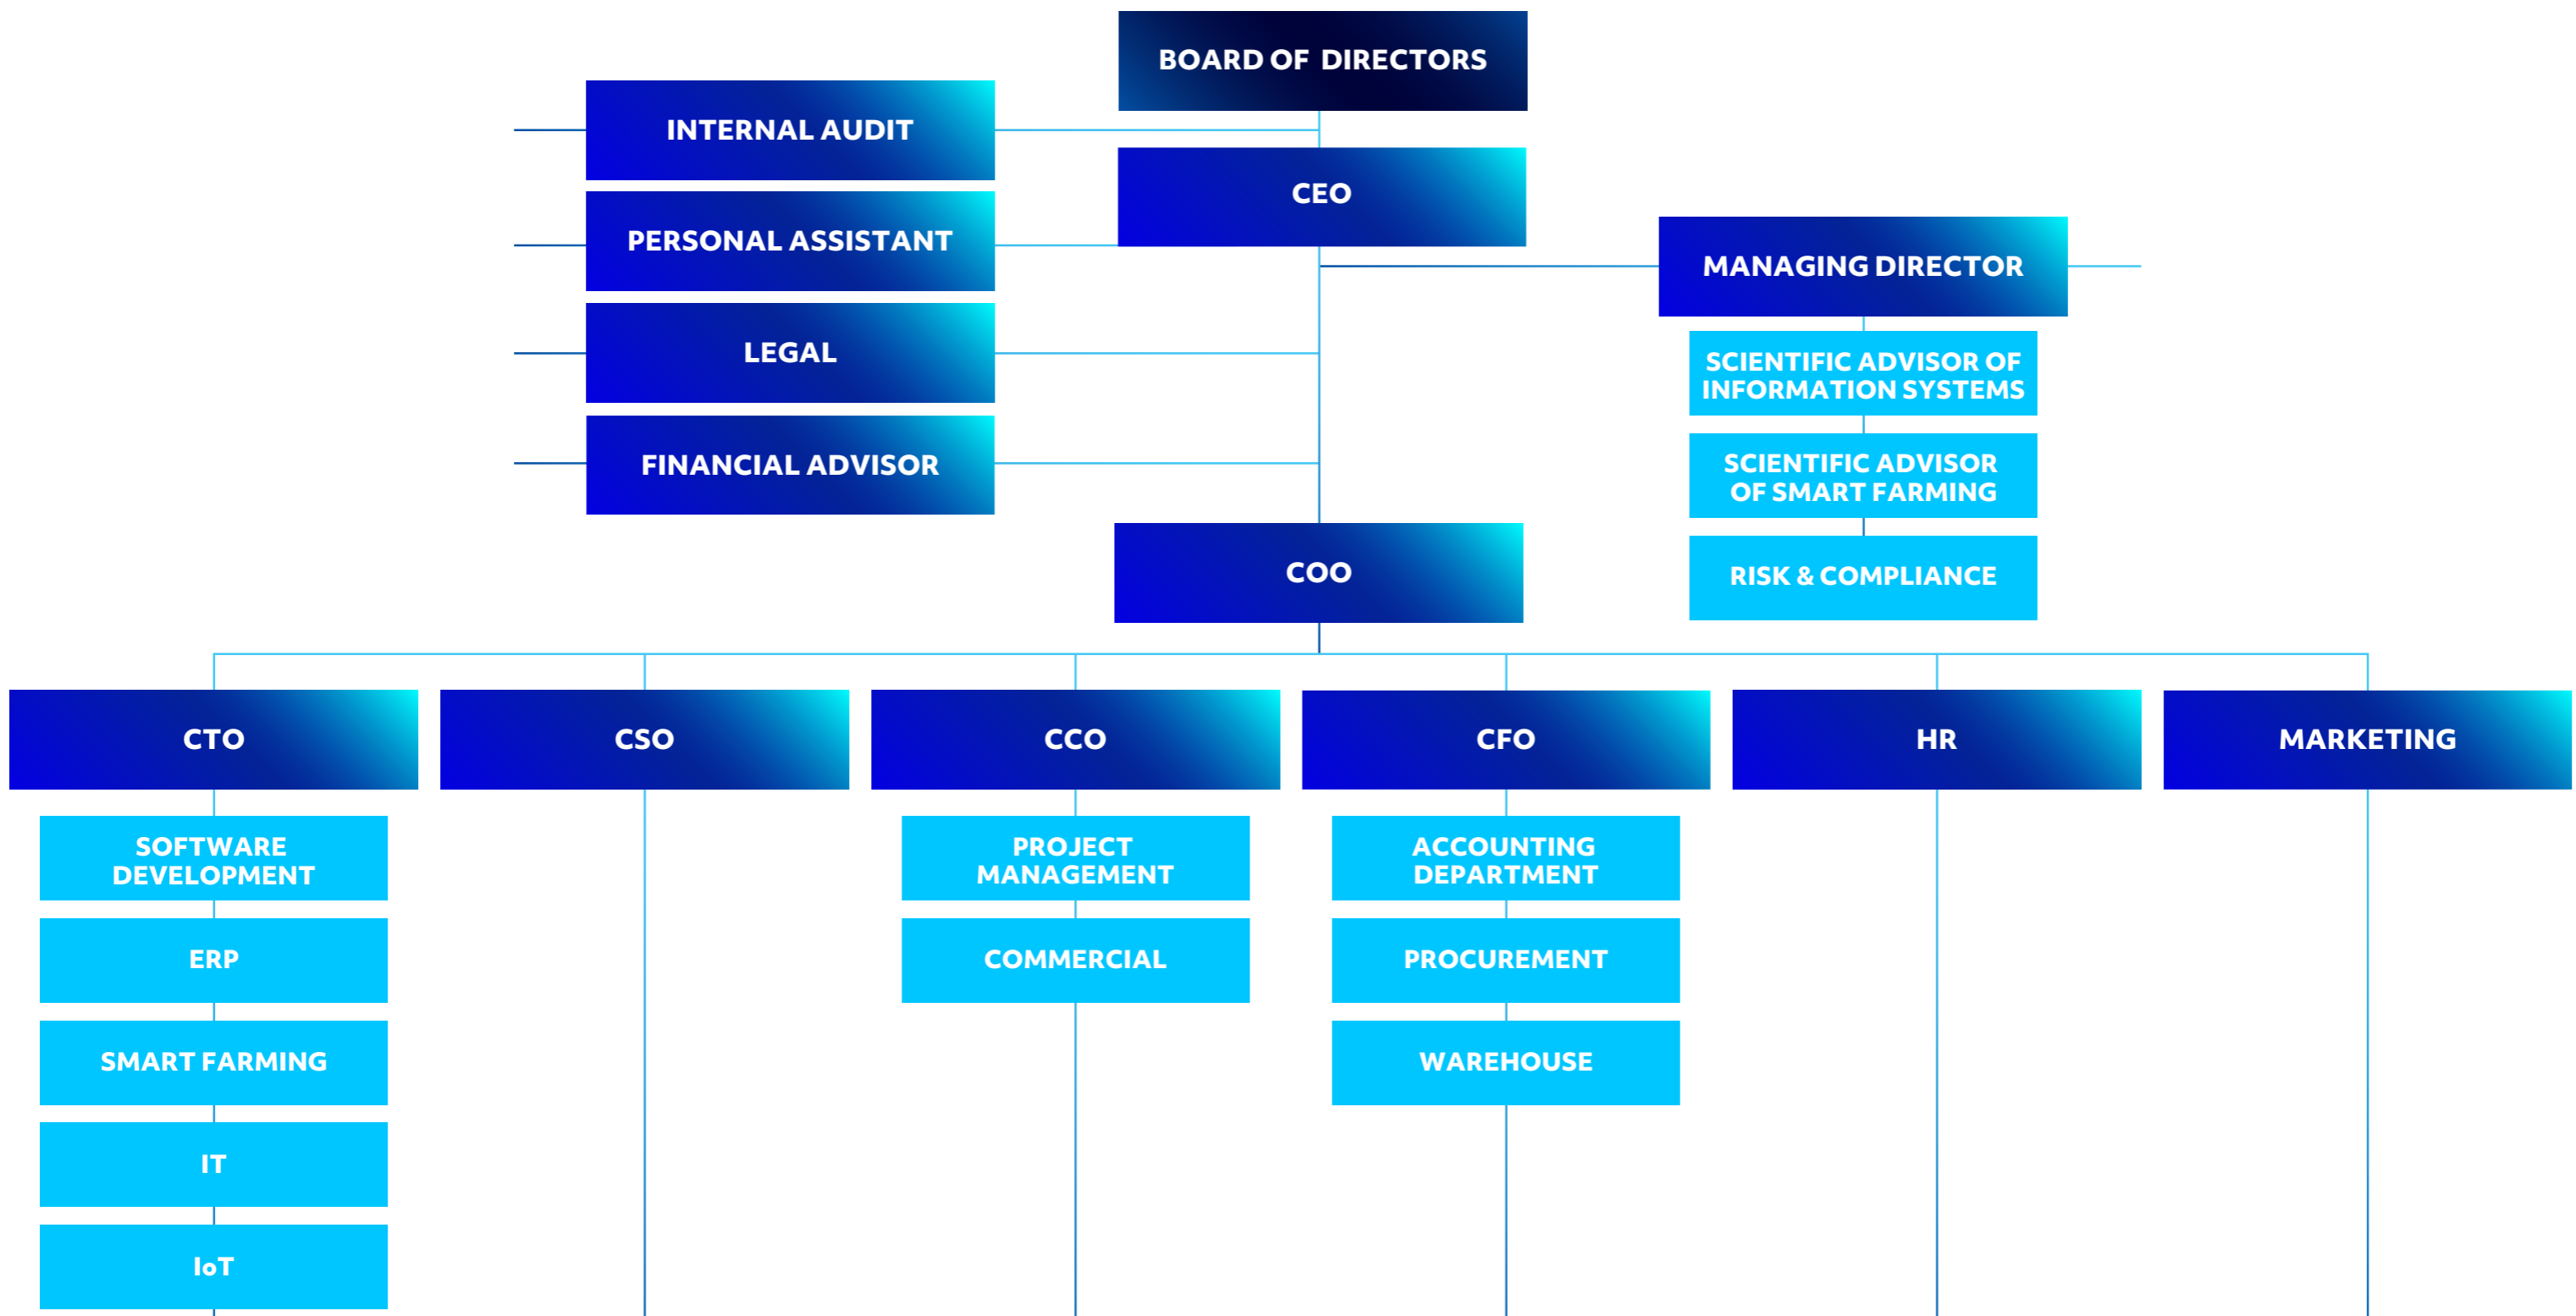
BOARD OF DIRECTORS

INTERNAL AUDIT

CEO

PERSONAL ASSISTANT

MANAGING DIRECTOR

SCIENTIFIC ADVISOR OF INFORMATION SYSTEMS

LEGAL

SCIENTIFIC ADVISOR OF SMART FARMING

FINANCIAL ADVISOR

COO

RISK & COMPLIANCE

CTO

CSO

CCO

CFO

HR

MARKETING

SOFTWARE DEVELOPMENT

PROJECT MANAGEMENT

ACCOUNTING DEPARTMENT

ERP

COMMERCIAL

PROCUREMENT

SMART FARMING

WAREHOUSE

IT

IoT